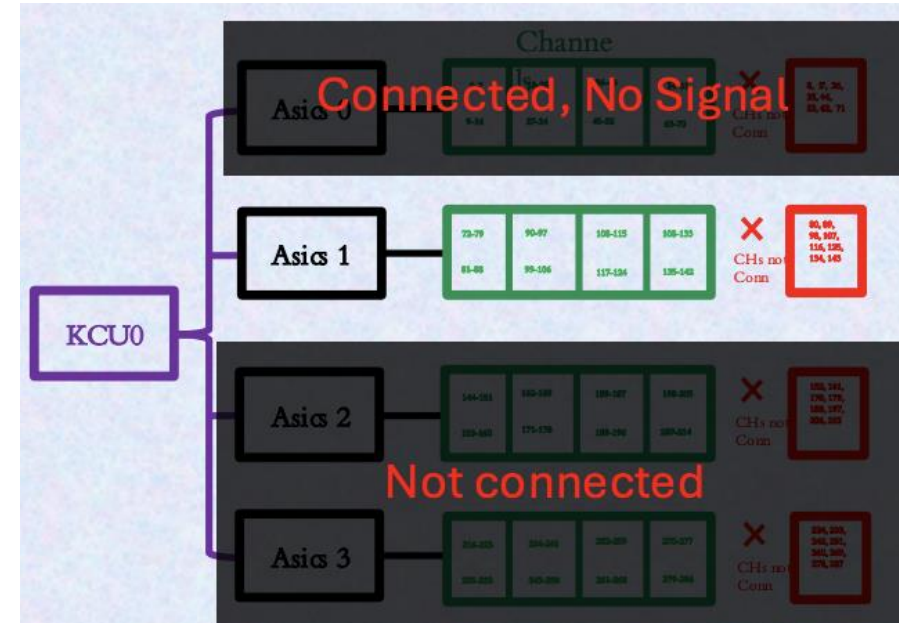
Channe
ls

Connected, No Signal

KCU0

Asics 0

9-16

27-34

45-52

63-70

8, 17, 26, 35, 44, 53, 62, 71

CHs not Conn

Asics 1

72-79

81-88

90-97

99-106

108-115

117-124

126-133

135-142

80, 89, 98, 107, 116, 125, 134, 143

CHs not Conn

Asics 2

144-151

153-160

162-169

171-178

180-187

189-196

198-205

207-214

152, 161, 170, 179, 188, 197, 206, 215

CHs not Conn

Not connected

Asics 3

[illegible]

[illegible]

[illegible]

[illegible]

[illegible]

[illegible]

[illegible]

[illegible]

224, 233, 242, 251, 260, 269, 278, 287

CHs not Conn